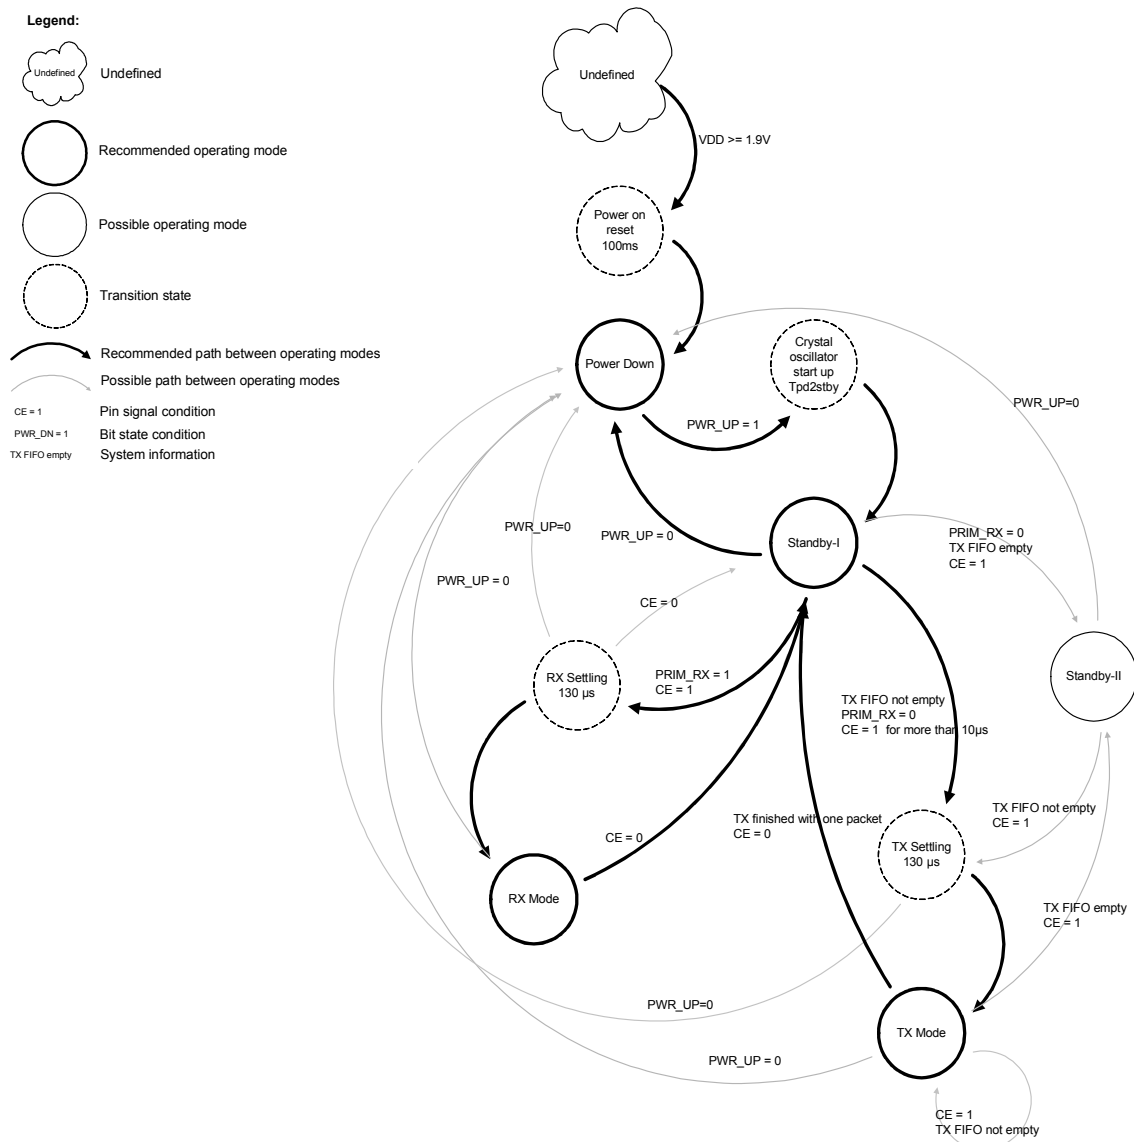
Legend:

Undefined Undefined

Recommended operating mode

Possible operating mode

Transition state

Recommended path between operating modes

Possible path between operating modes

CE = 1 Pin signal condition

PWR_DN = 1 Bit state condition

TX FIFO empty System information

Undefined

VDD >= 1.9V

Power on reset 100ms

Power Down

Crystal oscillator start up Tpd2stby

PWR_UP = 1

PWR_UP=0

PWR_UP = 0

Standby-I

PWR_UP=0

PWR_UP = 0

PRIM_RX = 0
TX FIFO empty
CE = 1

CE = 0

Standby-II

RX Settling 130 µs

PRIM_RX = 1
CE = 1

TX FIFO not empty
PRIM_RX = 0
CE = 1 for more than 10µs

TX FIFO not empty
CE = 1

TX finished with one packet
CE = 0

CE = 0

TX Settling 130 µs

RX Mode

TX FIFO empty
CE = 1

PWR_UP=0

TX Mode

PWR_UP = 0

CE = 1
TX FIFO not empty